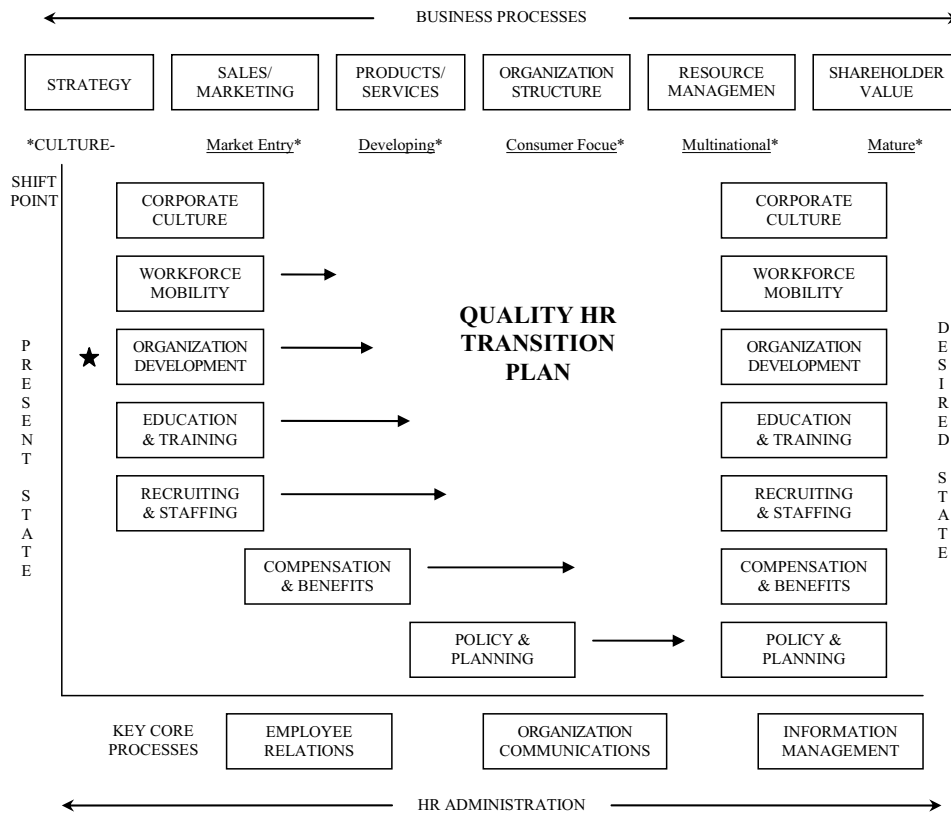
BUSINESS PROCESSES

STRATEGY

SALES/ MARKETING

PRODUCTS/ SERVICES

ORGANIZATION STRUCTURE

RESOURCE MANAGEMEN

SHAREHOLDER VALUE

*CULTURE- Market Entry* Developing* Consumer Focue* Multinational* Mature*

SHIFT POINT

PRESENT STATE

CORPORATE CULTURE

WORKFORCE MOBILITY

ORGANIZATION DEVELOPMENT

EDUCATION & TRAINING

RECRUITING & STAFFING

COMPENSATION & BENEFITS

POLICY & PLANNING

QUALITY HR TRANSITION PLAN

CORPORATE CULTURE

WORKFORCE MOBILITY

ORGANIZATION DEVELOPMENT

EDUCATION & TRAINING

RECRUITING & STAFFING

COMPENSATION & BENEFITS

POLICY & PLANNING

DESIRED STATE

KEY CORE PROCESSES

EMPLOYEE RELATIONS

ORGANIZATION COMMUNICATIONS

INFORMATION MANAGEMENT

HR ADMINISTRATION